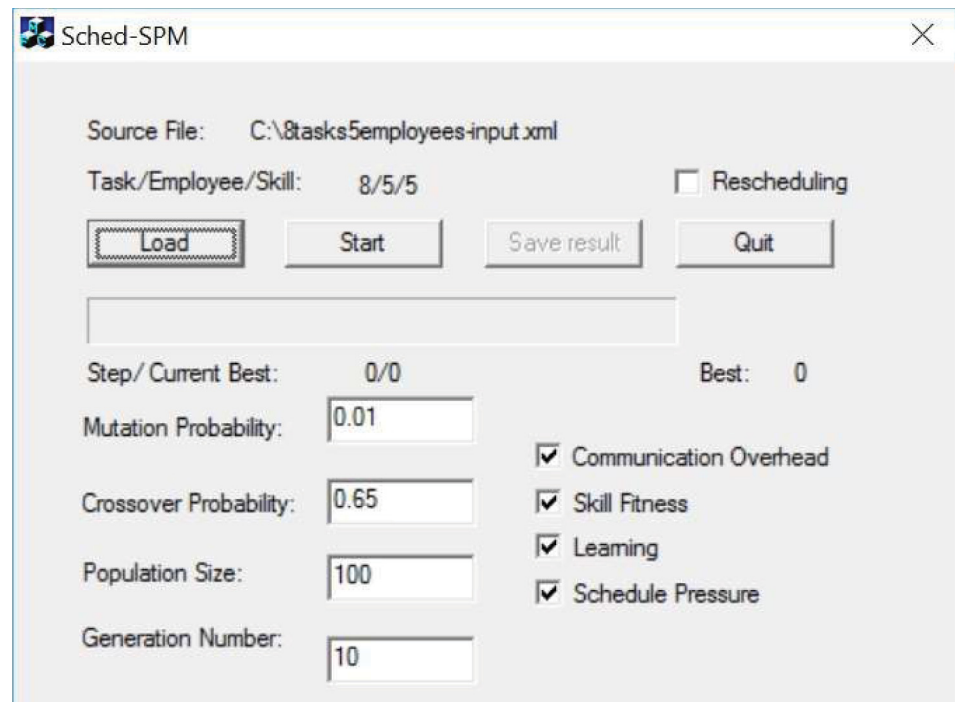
Sched-SPM

Source File: C:\8tasks5employees-input.xml

Task/Employee/Skill: 8/5/5

Rescheduling

Load

Start

Save result

Quit

Step/ Current Best: 0/0

Best: 0

Mutation Probability: 0.01

Crossover Probability: 0.65

Population Size: 100

Generation Number: 10

Communication Overhead

Skill Fitness

Learning

Schedule Pressure